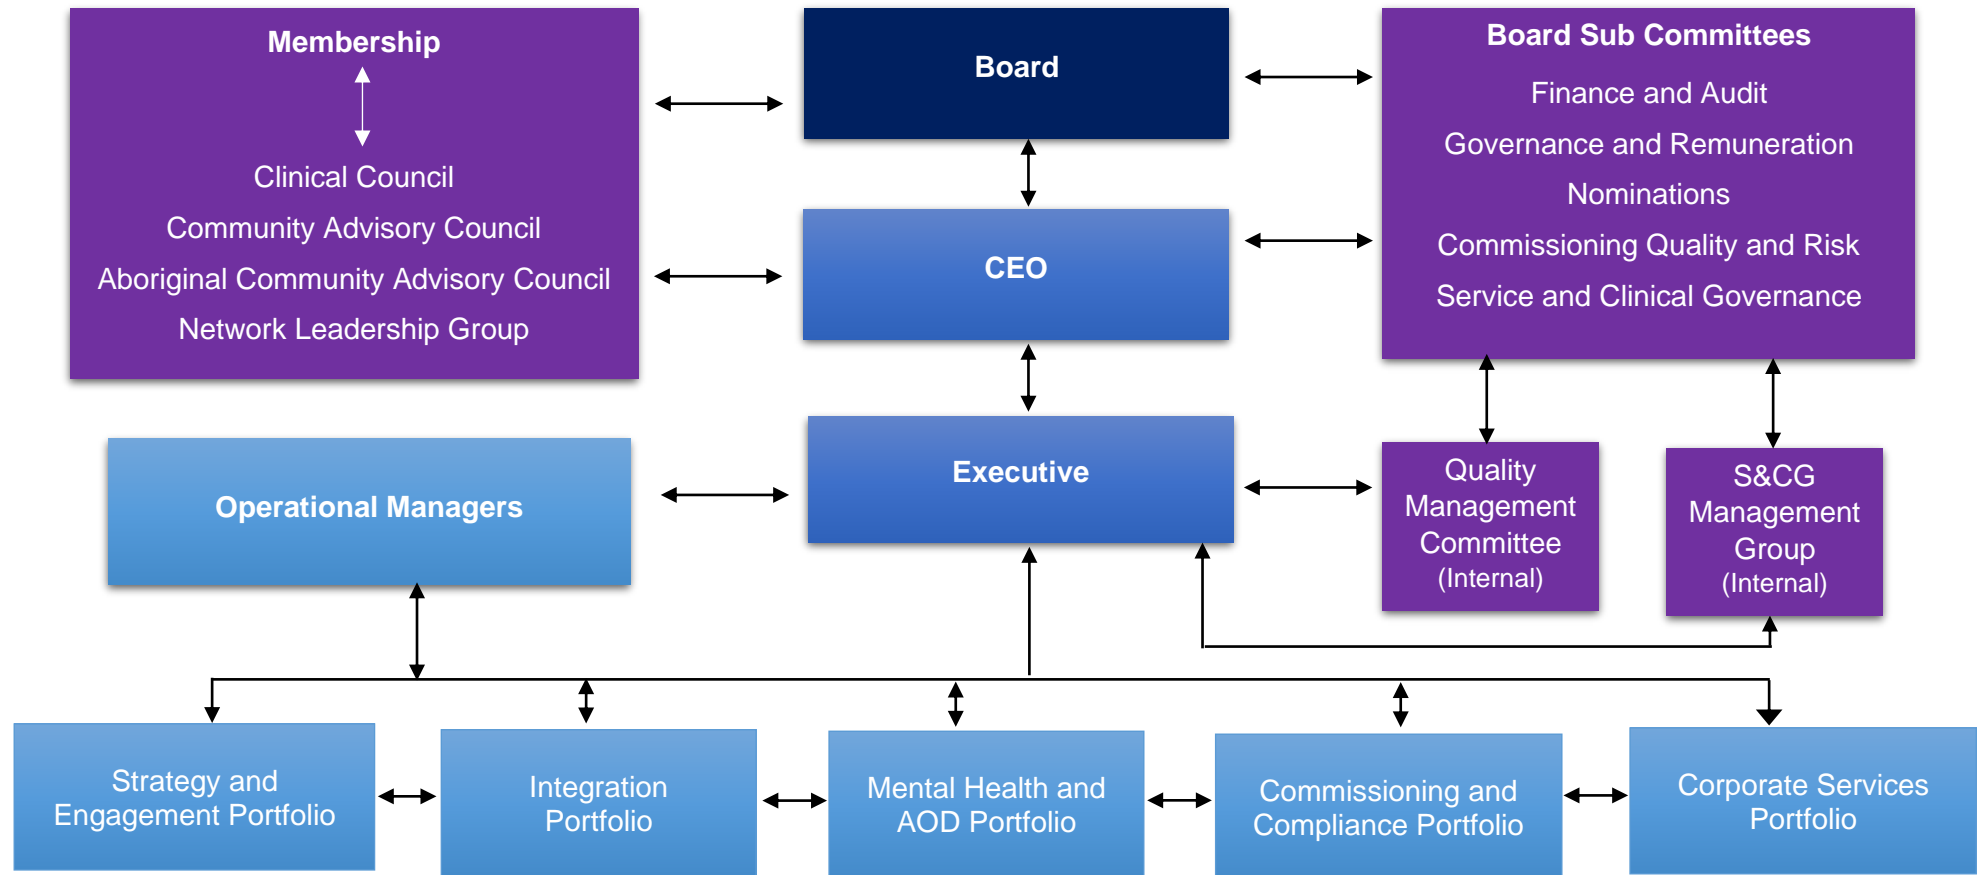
Membership

Clinical Council
Community Advisory Council
Aboriginal Community Advisory Council
Network Leadership Group

Board

CEO

Executive

Board Sub Committees
Finance and Audit
Governance and Remuneration
Nominations
Commissioning Quality and Risk
Service and Clinical Governance

Operational Managers

Quality Management Committee (Internal)

S&CG Management Group (Internal)

Strategy and Engagement Portfolio

Integration Portfolio

Mental Health and AOD Portfolio

Commissioning and Compliance Portfolio

Corporate Services Portfolio